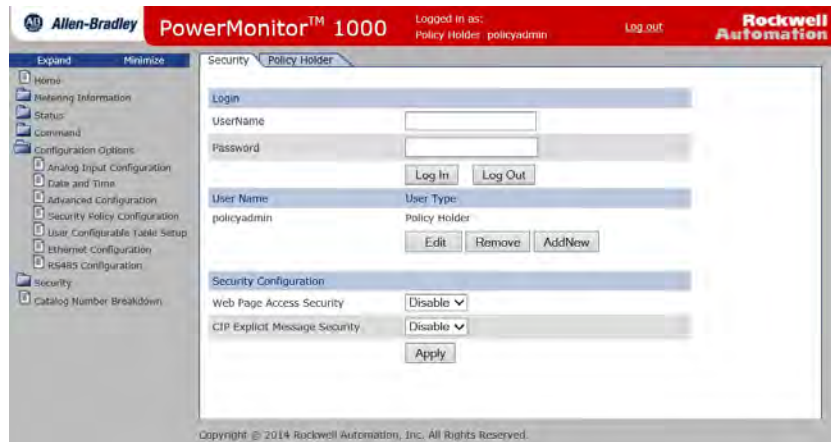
AB Allen-Bradley PowerMonitor™ 1000 Logged in as: Policy Holder policyadmin Log out Rockwell Automation

Expand Minimize

Home
Metering Information
Status
Command
Configuration Options
Analog Input Configuration
Date and Time
Advanced Configuration
Security Policy Configuration
User Configurable Table Setup
Ethernet Configuration
RS485 Configuration
Security
Catalog Number Breakdown

Security Policy Holder

Login
UserName
Password
Log In Log Out

| User Name | User Type |
|---|---|
| policyadmin | Policy Holder |

Edit Remove AddNew

Security Configuration
Web Page Access Security Disable
CIP Explicit Message Security Disable
Apply

Copyright © 2014 Rockwell Automation, Inc. All Rights Reserved.